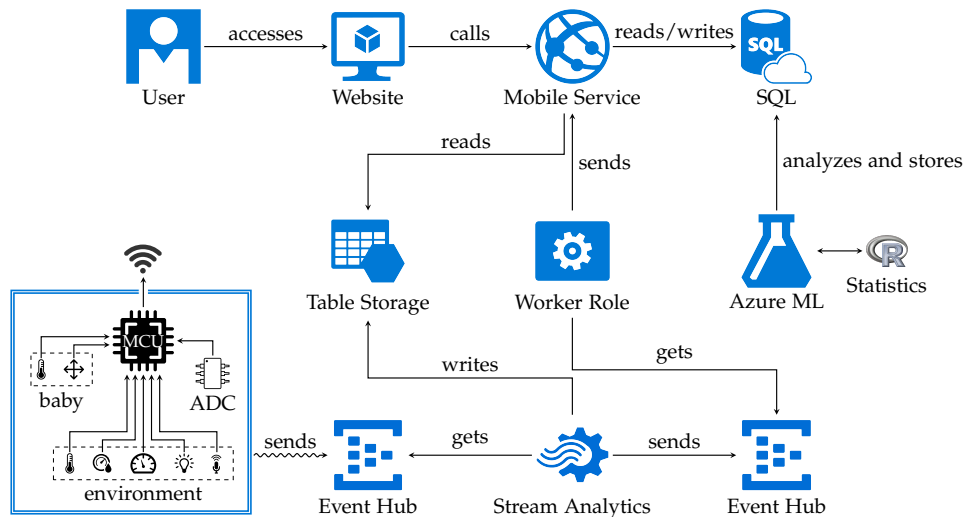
User
accesses
Website
calls
Mobile Service
reads/writes
SQL
SQL
reads
sends
analyzes and stores
Table Storage
Worker Role
Azure ML
R
Statistics
MCU
baby
ADC
environment
writes
gets
sends
gets
sends
Event Hub
Stream Analytics
Event Hub